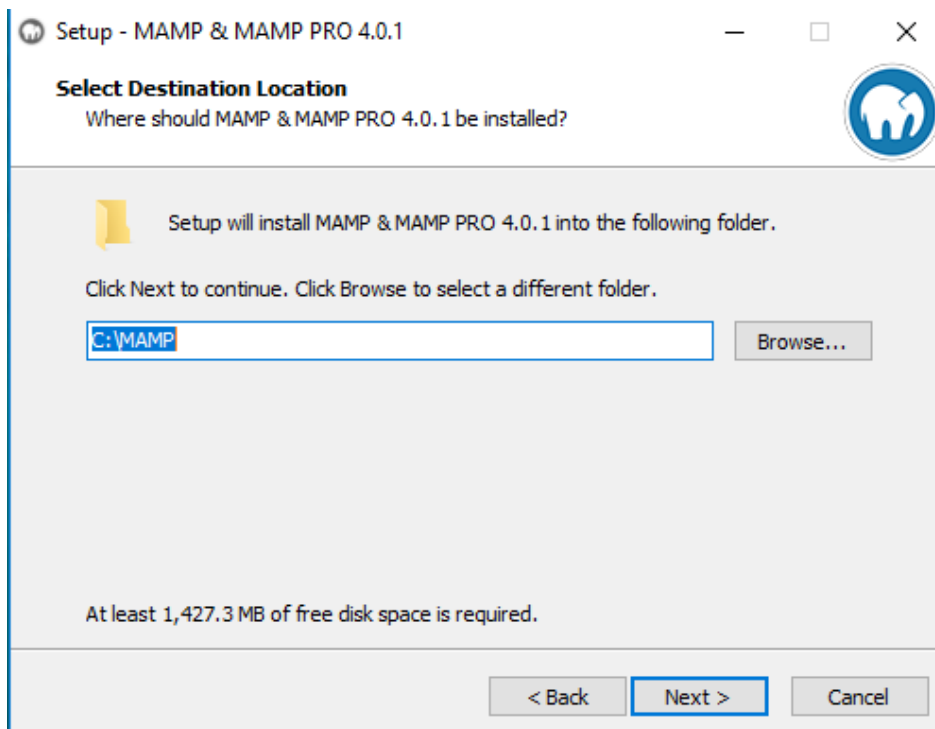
Setup - MAMP & MAMP PRO 4.0.1

Select Destination Location
Where should MAMP & MAMP PRO 4.0.1 be installed?

Setup will install MAMP & MAMP PRO 4.0.1 into the following folder.

Click Next to continue. Click Browse to select a different folder.

C:\MAMP

Browse...

At least 1,427.3 MB of free disk space is required.

< Back

Next >

Cancel